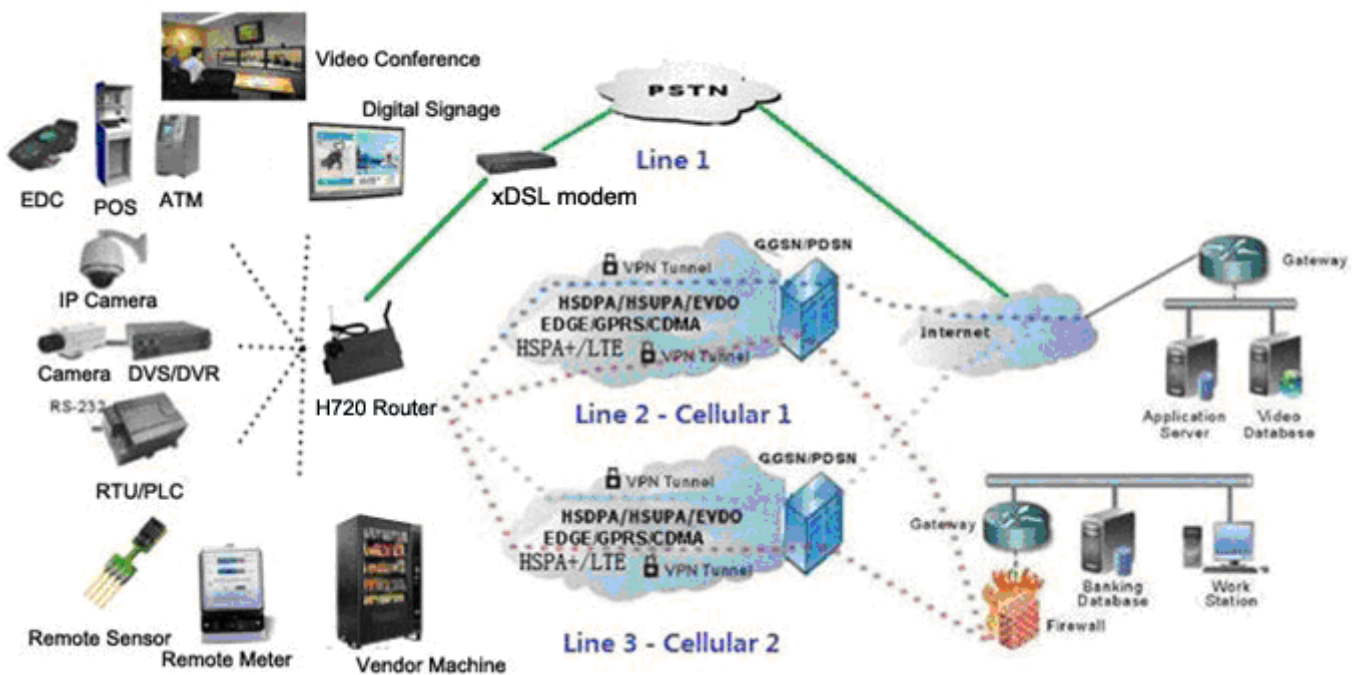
Video Conference

Digital Signage

EDC

POS

ATM

PSTN

Line 1

xDSL modem

GGSN/PDSN

VPN Tunnel

HSDPA/HSUPA/EVDO
EDGE/GPRS/CDMA
HSPA+/LTE

VPN Tunnel

Gateway

Internet

IP Camera

Camera

DVS/DVR

H720 Router

Line 2 - Cellular 1

Application Server

Video Database

RS-232

RTU/PLC

GGSN/PDSN

VPN Tunnel

HSDPA/HSUPA/EVDO
EDGE/GPRS/CDMA
HSPA+/LTE

VPN Tunnel

Gateway

Banking Database

Work Station

Firewall

Remote Sensor

Remote Meter

Vendor Machine

Line 3 - Cellular 2